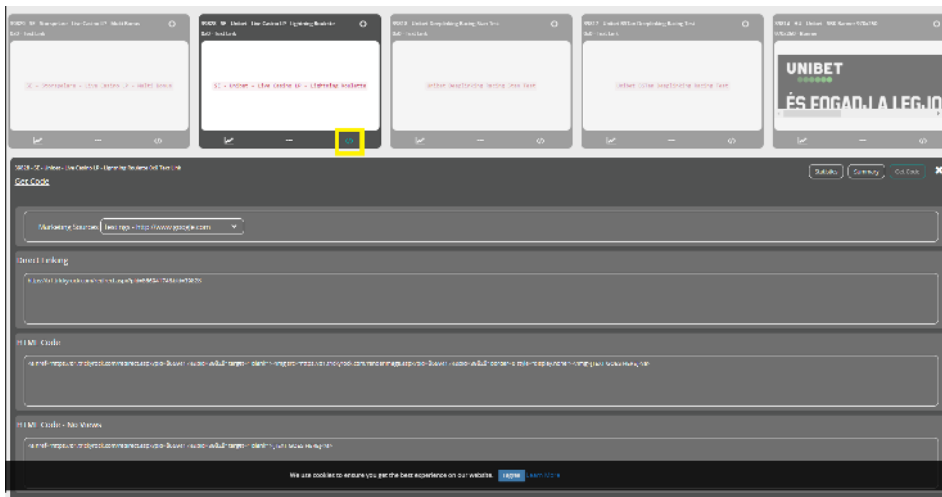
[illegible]

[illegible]

ST - Unibet - Live Casino UK - Lightning Roulette

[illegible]

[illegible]

UNIBET

ÉS FOGADJ A LEGJO

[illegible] - ST - Unibet - Live Casino UK - Lightning Roulette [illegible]

Get Code

Statistics

Summary

Get Code

Marketing Sources

Test tags - http://www.google.com

Direct Linking

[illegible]

HTML Code

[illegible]

HTML Code - No Views

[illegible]

We use cookies to ensure you get the best experience on our website.

I agree

Learn More